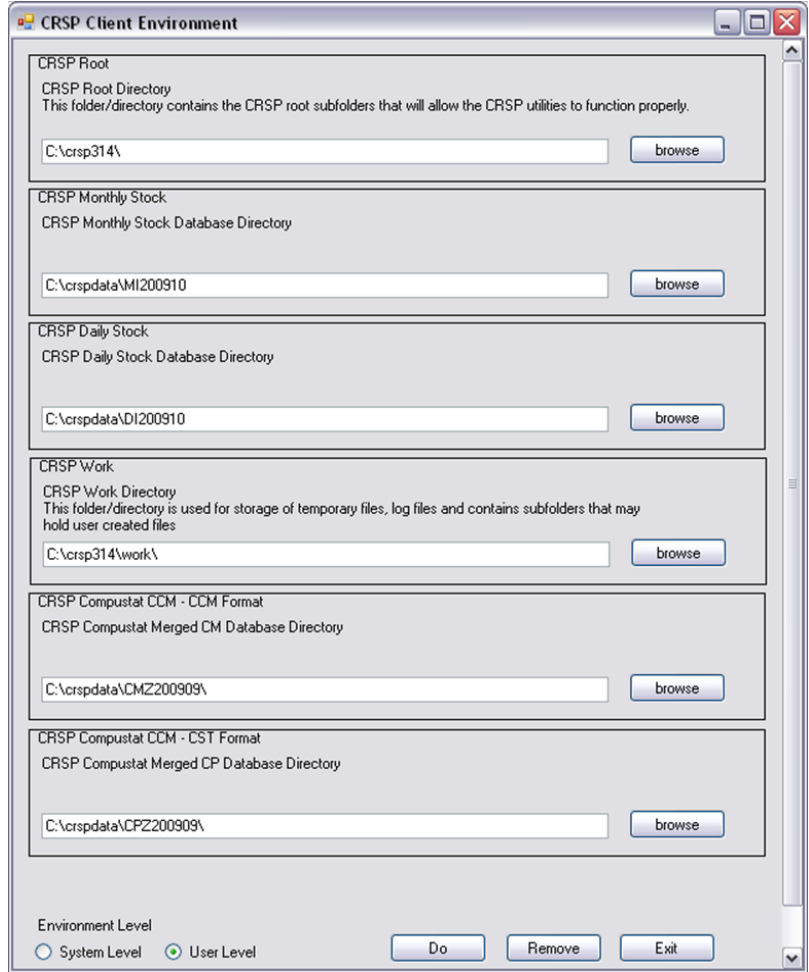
CRSP Client Environment

CRSP Root

CRSP Root Directory
This folder/directory contains the CRSP root subfolders that will allow the CRSP utilities to function properly.

C:\crsp314\

browse

CRSP Monthly Stock

CRSP Monthly Stock Database Directory

C:\crspdata\MI200910

browse

CRSP Daily Stock

CRSP Daily Stock Database Directory

C:\crspdata\DI200910

browse

CRSP Work

CRSP Work Directory
This folder/directory is used for storage of temporary files, log files and contains subfolders that may hold user created files

C:\crsp314\work\

browse

CRSP Compustat CCM - CCM Format

CRSP Compustat Merged CM Database Directory

C:\crspdata\CMZ200909\

browse

CRSP Compustat CCM - CST Format

CRSP Compustat Merged CP Database Directory

C:\crspdata\CPZ200909\

browse

Environment Level

System Level

User Level

Do

Remove

Exit